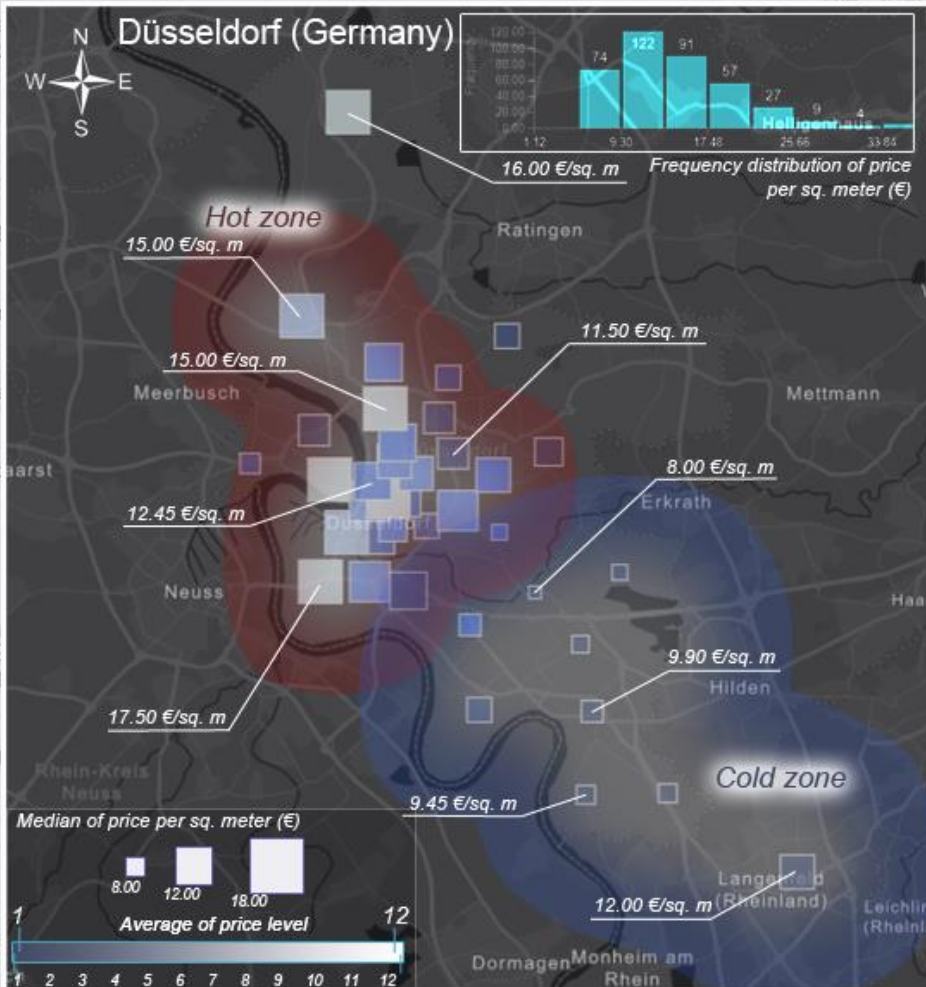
Düsseldorf (Germany)

N
W
E
S

120.00
100.00
80.00
60.00
40.00
20.00
0.00

74
122
91
57
27
9
4

1.12
9.30
17.48
25.66
33.84

Heiligenhaus

Frequency distribution of price per sq. meter (€)

16.00 €/sq. m

Hot zone

15.00 €/sq. m

Ratingen

11.50 €/sq. m

15.00 €/sq. m

Meerbusch

Mettmann

aarst

8.00 €/sq. m

Erkrath

12.45 €/sq. m

Düsseldorf

Neuss

Haa

9.90 €/sq. m

Hilden

17.50 €/sq. m

Cold zone

Rhein-Kreis Neuss

9.45 €/sq. m

Median of price per sq. meter (€)

8.00
12.00
18.00

Langenfeld (Rheinland)

12.00 €/sq. m

Leichlin (Rheinl

1
12
Average of price level

1 2 3 4 5 6 7 8 9 10 11 12

Dormagen
Monheim am Rhein